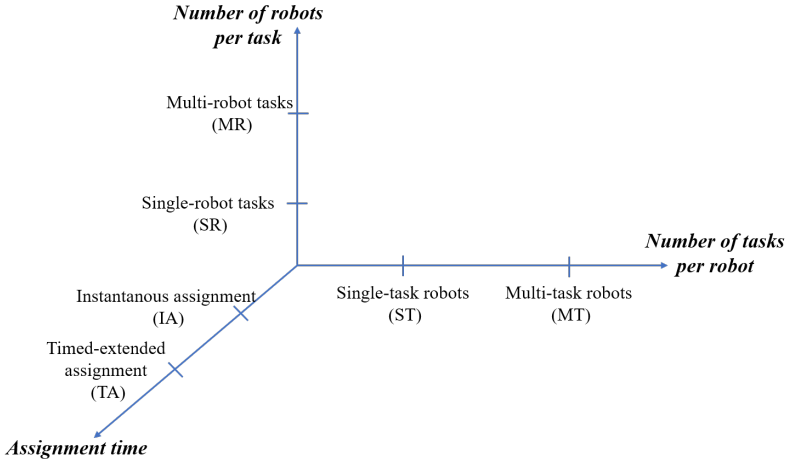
Number of robots per task

Multi-robot tasks (MR)

Single-robot tasks (SR)

Number of tasks per robot

Instantanous assignment (IA)

Single-task robots (ST)

Multi-task robots (MT)

Timed-extended assignment (TA)

Assignment time